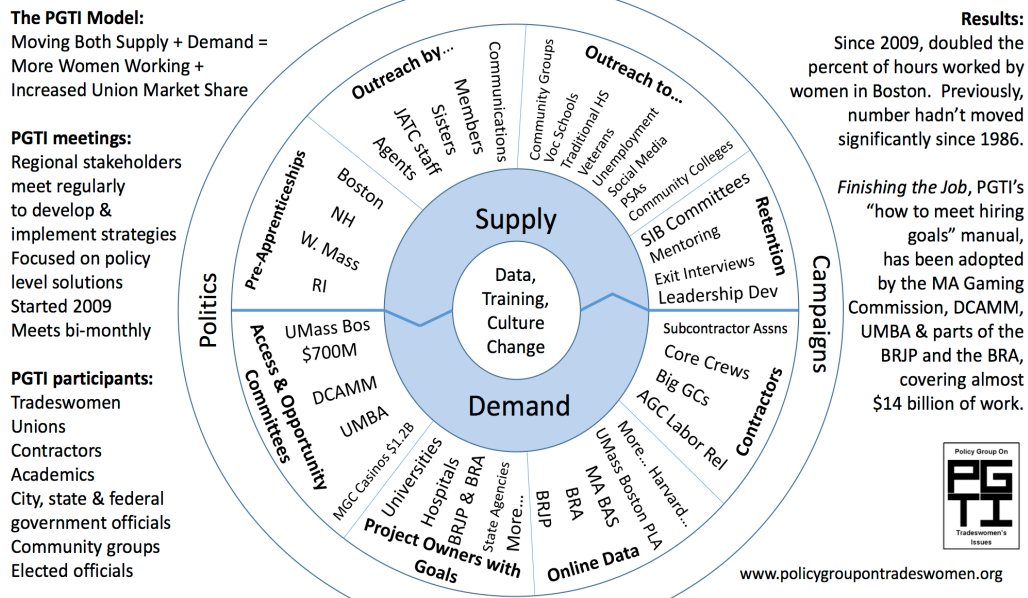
**The PGTI Model:**
Moving Both Supply + Demand = More Women Working + Increased Union Market Share

**PGTI meetings:**
Regional stakeholders meet regularly to develop & implement strategies
Focused on policy level solutions
Started 2009
Meets bi-monthly

**PGTI participants:**
Tradeswomen
Unions
Contractors
Academics
City, state & federal government officials
Community groups
Elected officials

Politics

Outreach by...
Communications
Members
Sisters
JATC staff
Agents

Outreach to...
Community Groups
Voc Schools
Traditional HS
Veterans
Unemployment
Social Media
PSAs
Community Colleges

Pre-Apprenticeships
Boston
NH
W. Mass
RI

Retention
SIB Committees
Mentoring
Exit Interviews
Leadership Dev

Supply

Data, Training, Culture Change

Demand

Access & Opportunity Committees
UMass Bos $700M
DCAMM
UMBA
MGC Casinos $1.2B

Contractors
Subcontractor Assns
Core Crews
Big GCs
AGC Labor Rel

Project Owners with Goals
Universities
Hospitals
BRJP & BRA
State Agencies
More...

Online Data
BRJP
BRA
MA BAS
UMass Boston PLA
More... Harvard...

Campaigns

**Results:**
Since 2009, doubled the percent of hours worked by women in Boston. Previously, number hadn't moved significantly since 1986.

*Finishing the Job*, PGTI's "how to meet hiring goals" manual, has been adopted by the MA Gaming Commission, DCAMM, UMBA & parts of the BRJP and the BRA, covering almost $14 billion of work.

Policy Group On
PGTI
Tradeswomen's Issues

www.policygroupontradeswomen.org